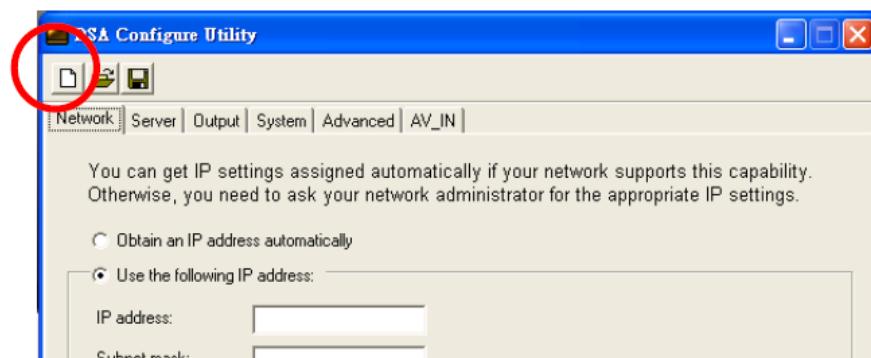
DSA Configure Utility

Network | Server | Output | System | Advanced | AV_IN

You can get IP settings assigned automatically if your network supports this capability. Otherwise, you need to ask your network administrator for the appropriate IP settings.

Obtain an IP address automatically

Use the following IP address:

IP address:

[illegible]